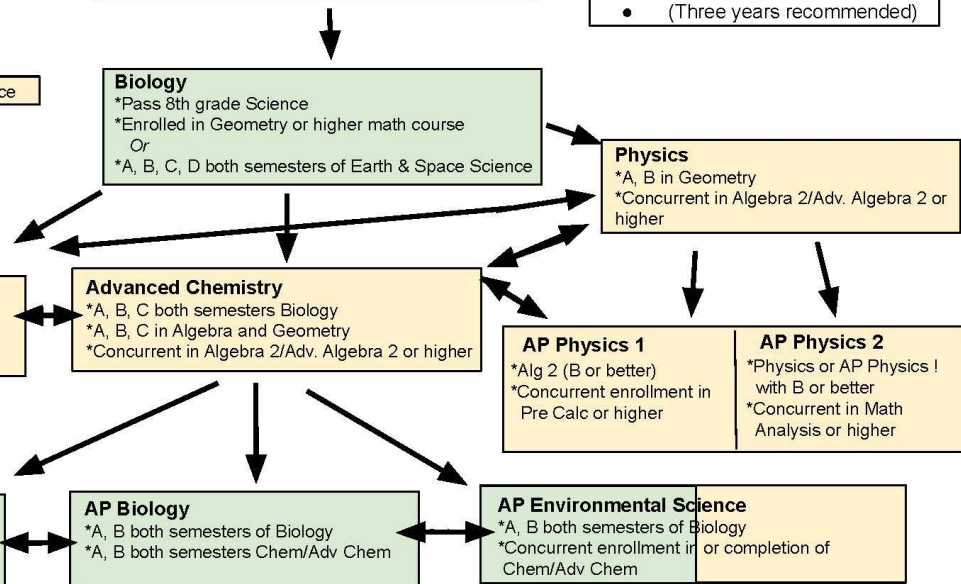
• (Three years recommended)

ce

**Biology**
*Pass 8th grade Science
*Enrolled in Geometry or higher math course
Or
*A, B, C, D both semesters of Earth & Space Science

**Physics**
*A, B in Geometry
*Concurrent in Algebra 2/Adv. Algebra 2 or higher

**Advanced Chemistry**
*A, B, C both semesters Biology
*A, B, C in Algebra and Geometry
*Concurrent in Algebra 2/Adv. Algebra 2 or higher

**AP Physics 1**
*Alg 2 (B or better)
*Concurrent enrollment in Pre Calc or higher

**AP Physics 2**
*Physics or AP Physics ! with B or better
*Concurrent in Math Analysis or higher

**AP Biology**
*A, B both semesters of Biology
*A, B both semesters Chem/Adv Chem

**AP Environmental Science**
*A, B both semesters of Biology
*Concurrent enrollment in or completion of Chem/Adv Chem